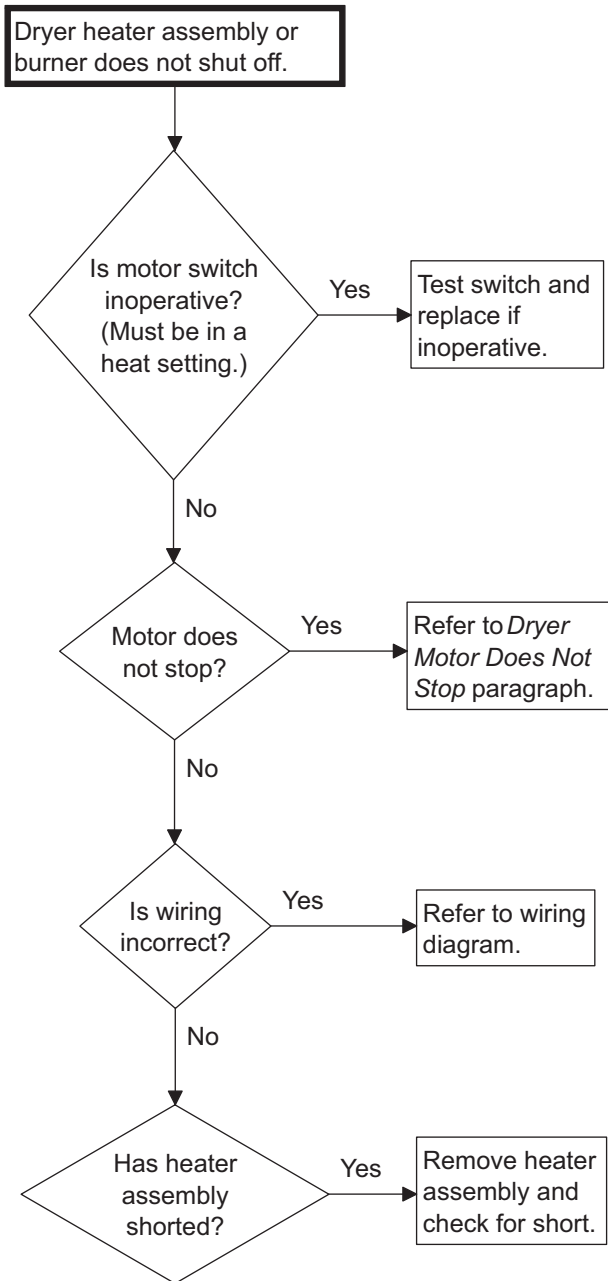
Dryer heater assembly or burner does not shut off.

Is motor switch inoperative? (Must be in a heat setting.)

Yes

Test switch and replace if inoperative.

No

Motor does not stop?

Yes

Refer to *Dryer Motor Does Not Stop* paragraph.

No

Is wiring incorrect?

Yes

Refer to wiring diagram.

No

Has heater assembly shorted?

Yes

Remove heater assembly and check for short.